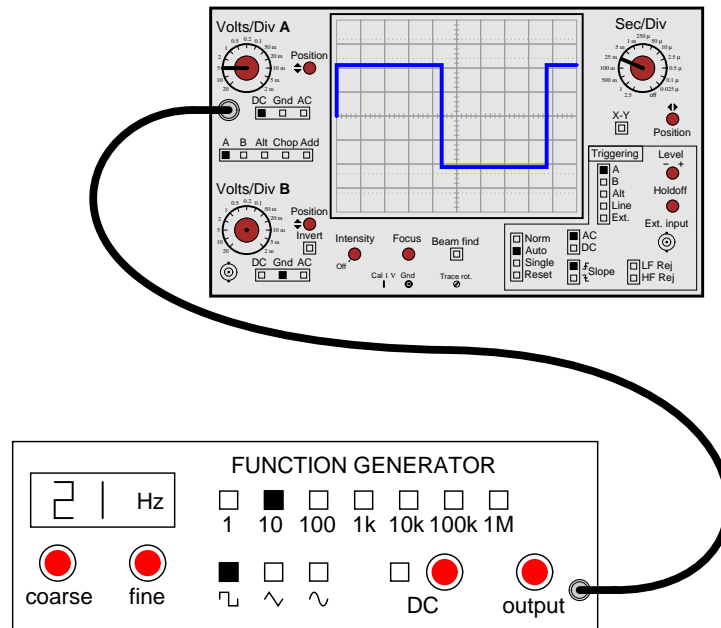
Volts/Div A
0.5 0.2 0.1
1 50 m
2 20 m
5 10 m
10 5 m
20 2 m
Position
DC Gnd AC
A B Alt Chop Add
Volts/Div B
0.5 0.2 0.1
1 50 m
2 20 m
5 10 m
10 5 m
20 2 m
Position
Invert
DC Gnd AC
Intensity
Off
Focus
Beam find
Cal 1 V Gnd
Trace rot.
Sec/Div
250 µ
1 m 50 µ
5 m 10 µ
25 m 2.5 µ
100 m 0.5 µ
500 m 0.1 µ
1 0.025 µ
2.5 off
X-Y
Position
Triggering
A
B
Alt
Line
Ext.
Level
− +
Holdoff
Ext. input
Norm
Auto
Single
Reset
AC
DC
Slope
LF Rej
HF Rej
FUNCTION GENERATOR
21 Hz
1 10 100 1k 10k 100k 1M
coarse fine
DC output